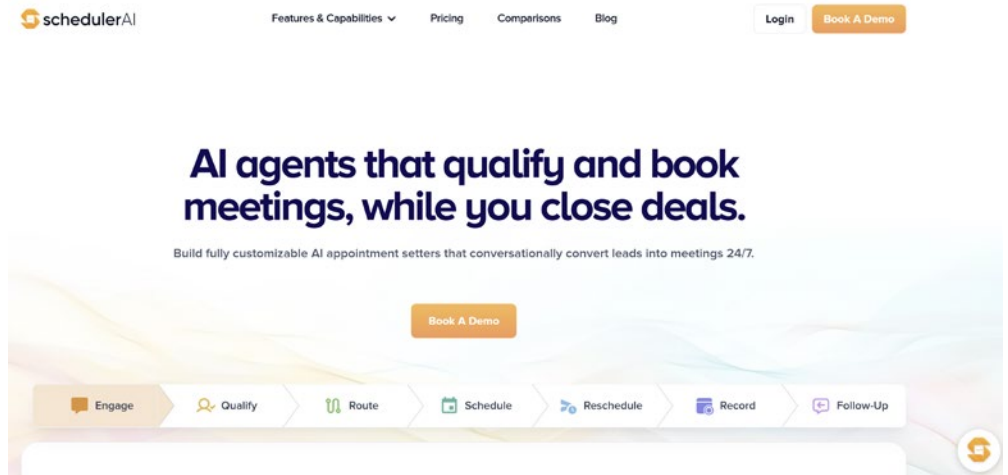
schedulerAI

Features & Capabilities Pricing Comparisons Blog

Login Book A Demo

AI agents that qualify and book meetings, while you close deals.

Build fully customizable AI appointment setters that conversationally convert leads into meetings 24/7.

Book A Demo

Engage Qualify Route Schedule Reschedule Record Follow-Up